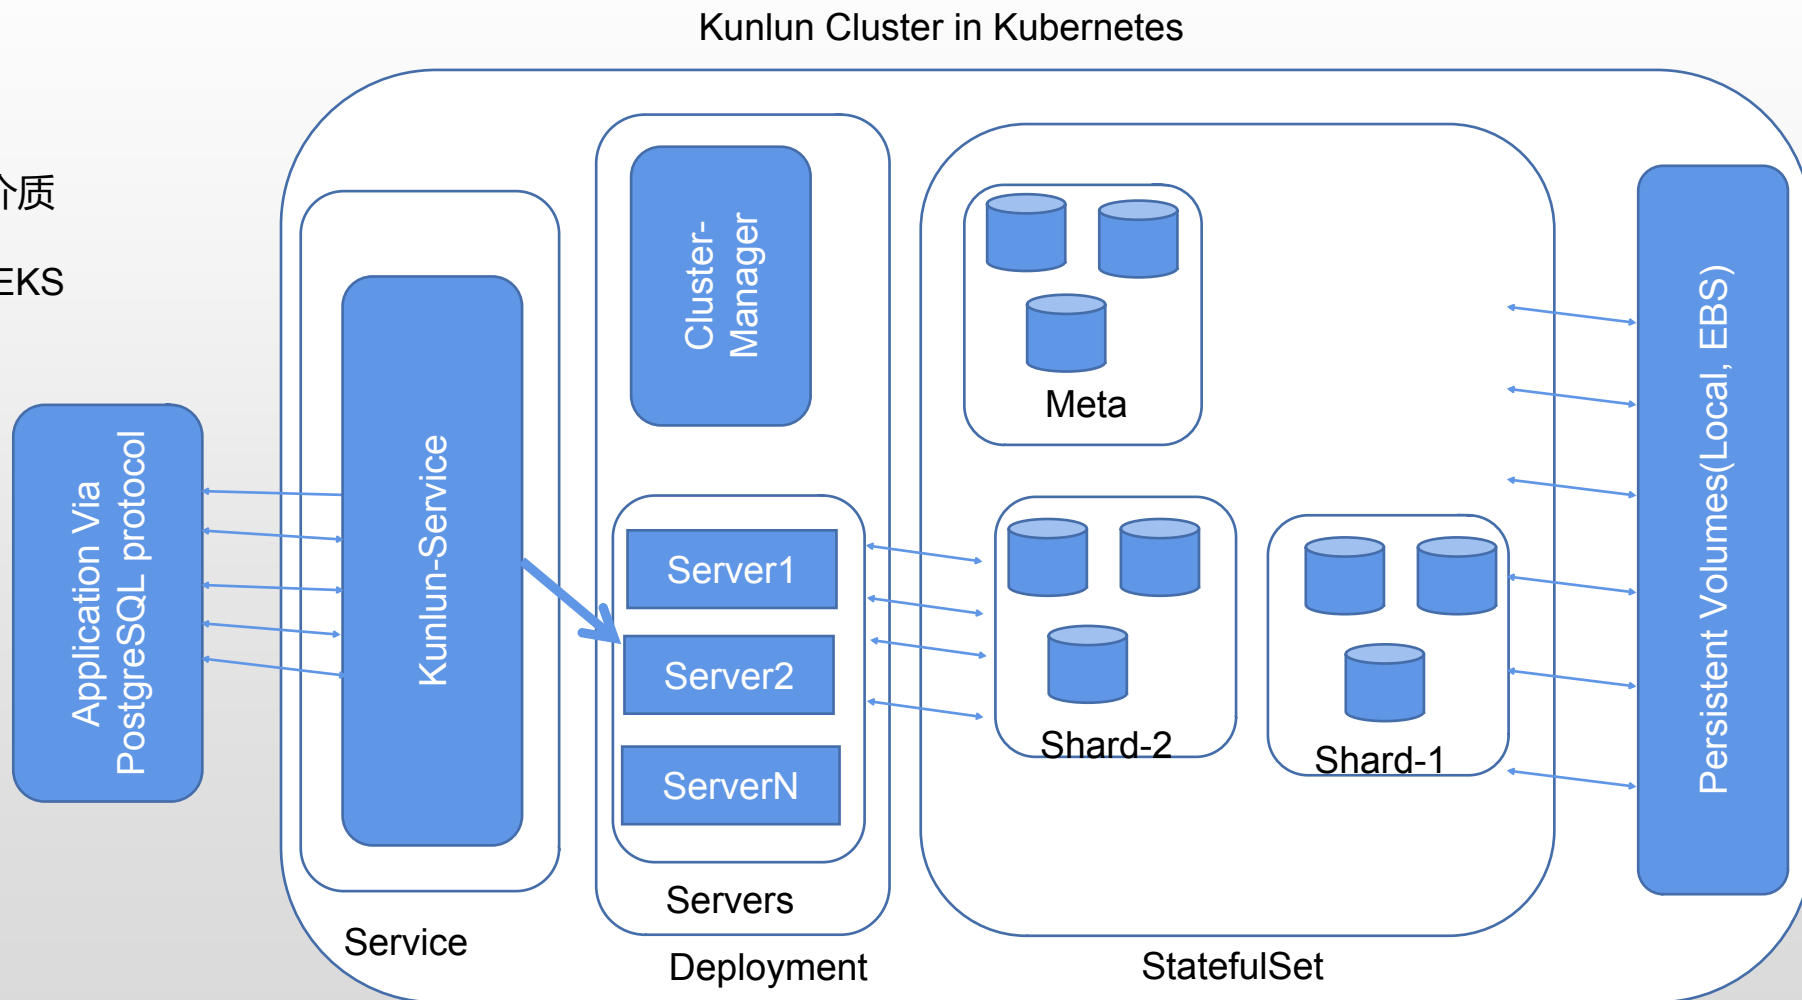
Kunlun Cluster in Kubernetes

介质

EKS

Application Via PostgreSQL protocol

Kunlun-Service

Cluster-Manager

Server1

Server2

ServerN

Servers

Meta

Shard-2

Shard-1

Persistent Volumes(Local, EBS)

Service

Deployment

StatefulSet